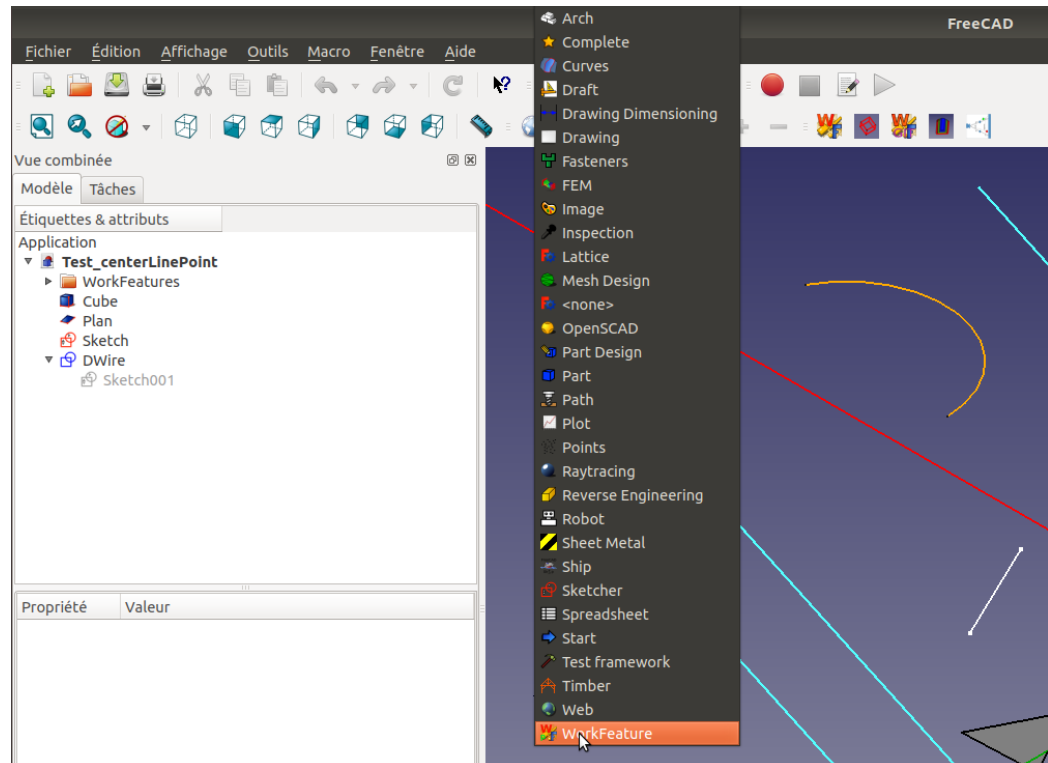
FreeCAD

Fichier Édition Affichage Outils Macro Fenêtre Aide

Vue combinée

Modèle Tâches

Étiquettes & attributs

Application
Test_centerLinePoint
WorkFeatures
Cube
Plan
Sketch
DWire
Sketch001

| Propriété | Valeur |
|---|---|

Arch
Complete
Curves
Draft
Drawing Dimensioning
Drawing
Fasteners
FEM
Image
Inspection
Lattice
Mesh Design
<none>
OpenSCAD
Part Design
Part
Path
Plot
Points
Raytracing
Reverse Engineering
Robot
Sheet Metal
Ship
Sketcher
Spreadsheet
Start
Test framework
Timber
Web
WorkFeature